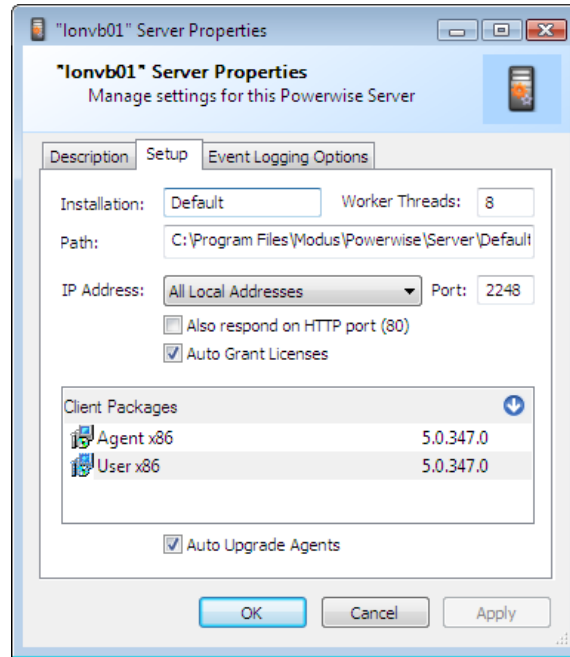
"lonvb01" Server Properties

"lonvb01" Server Properties
Manage settings for this Powerwise Server

Description | Setup | Event Logging Options

Installation: Default
Worker Threads: 8
Path: C:\Program Files\Modus\Powerwise\Server\Default
IP Address: All Local Addresses
Port: 2248
Also respond on HTTP port (80)
Auto Grant Licenses

Client Packages

| | |
|---|---|
| Agent x86 | 5.0.347.0 |
| User x86 | 5.0.347.0 |

Auto Upgrade Agents

OK | Cancel | Apply